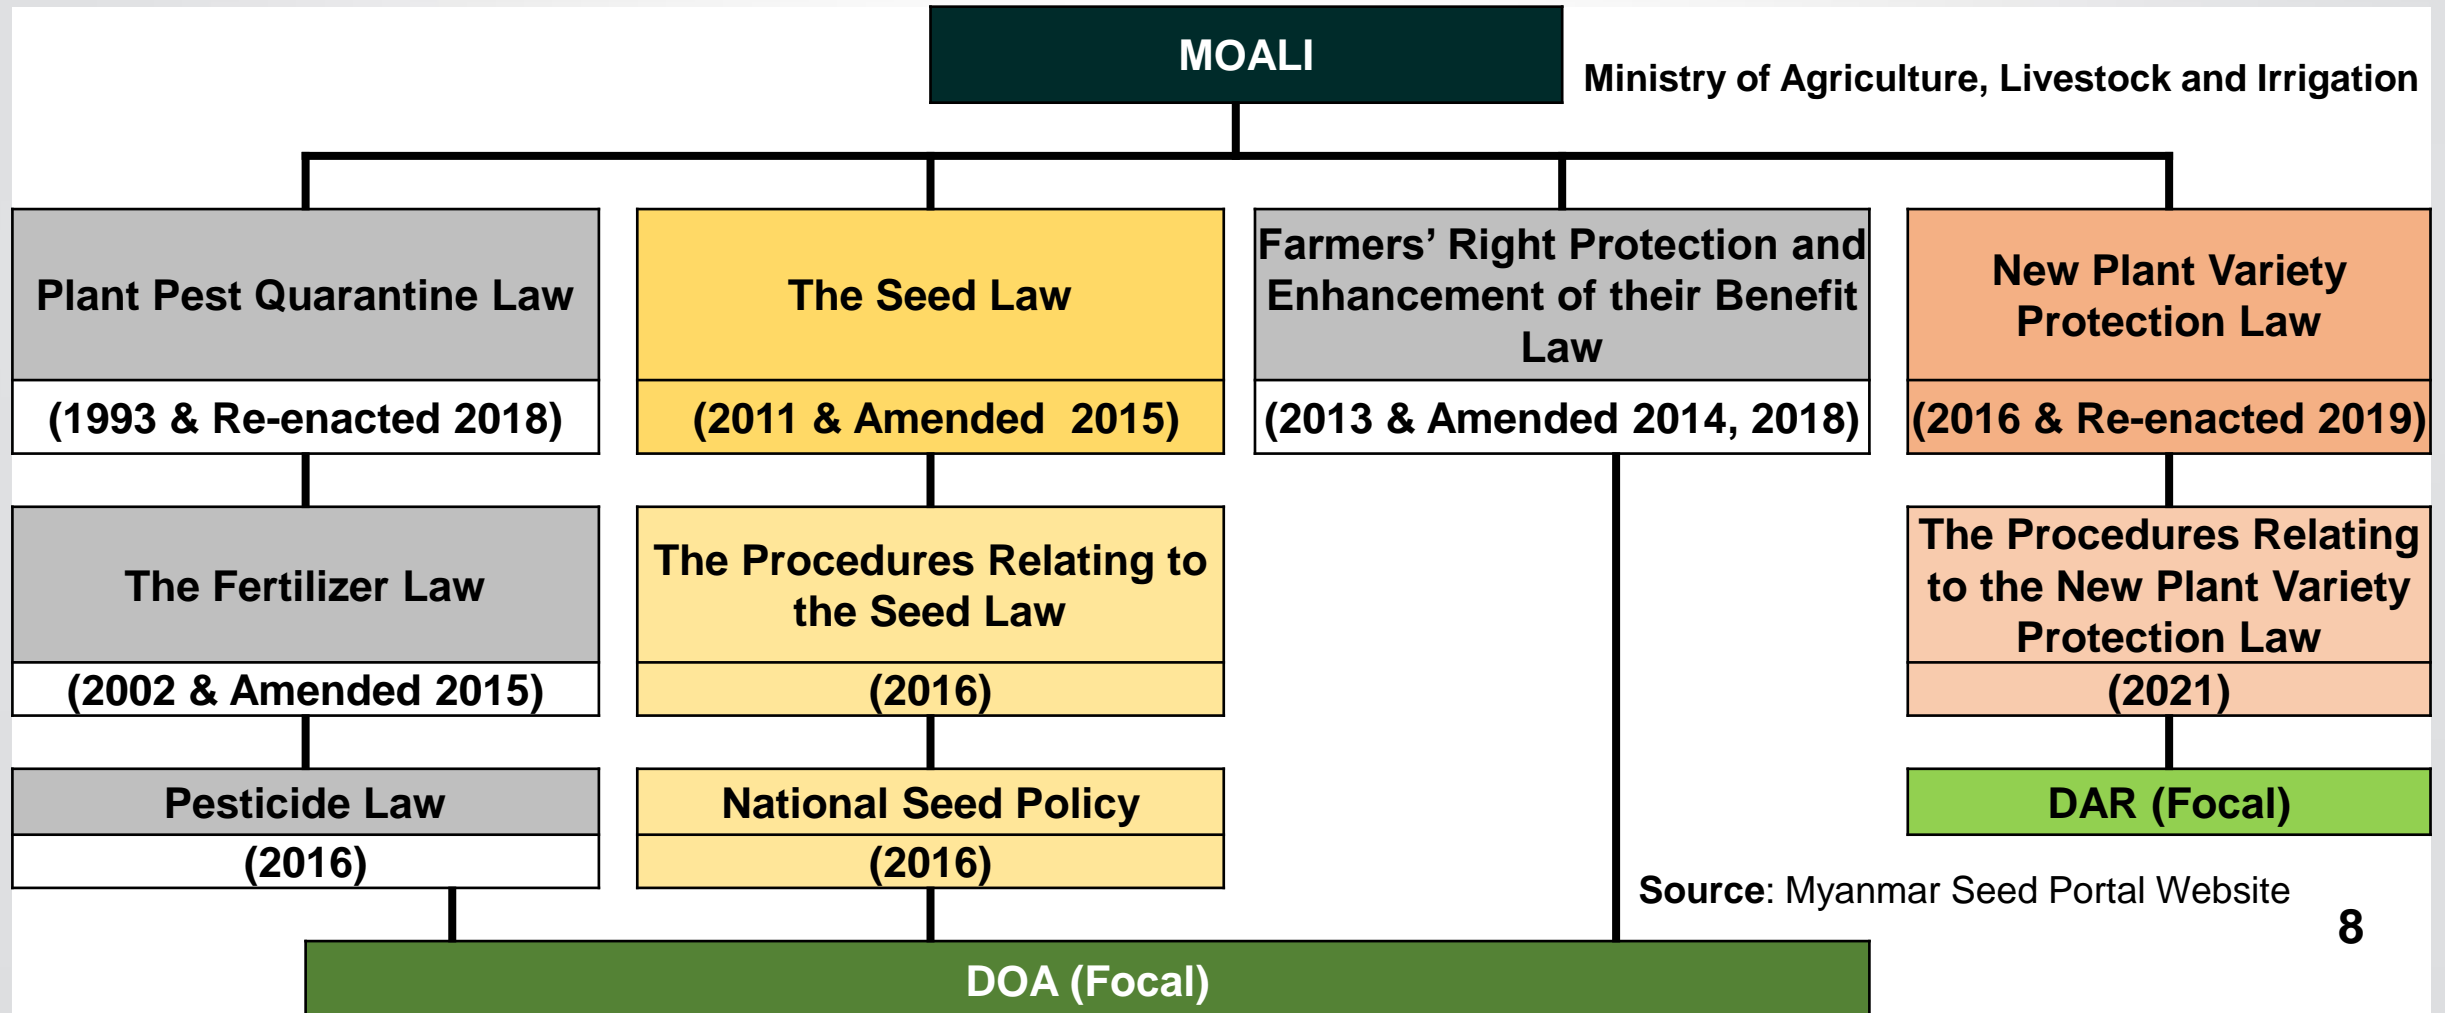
MOALI

Ministry of Agriculture, Livestock and Irrigation

Plant Pest Quarantine Law

(1993 & Re-enacted 2018)

The Seed Law

(2011 & Amended 2015)

Farmers' Right Protection and Enhancement of their Benefit Law

(2013 & Amended 2014, 2018)

New Plant Variety Protection Law

(2016 & Re-enacted 2019)

The Fertilizer Law

(2002 & Amended 2015)

The Procedures Relating to the Seed Law

(2016)

The Procedures Relating to the New Plant Variety Protection Law

(2021)

Pesticide Law

(2016)

National Seed Policy

(2016)

DAR (Focal)

Source: Myanmar Seed Portal Website

8

DOA (Focal)